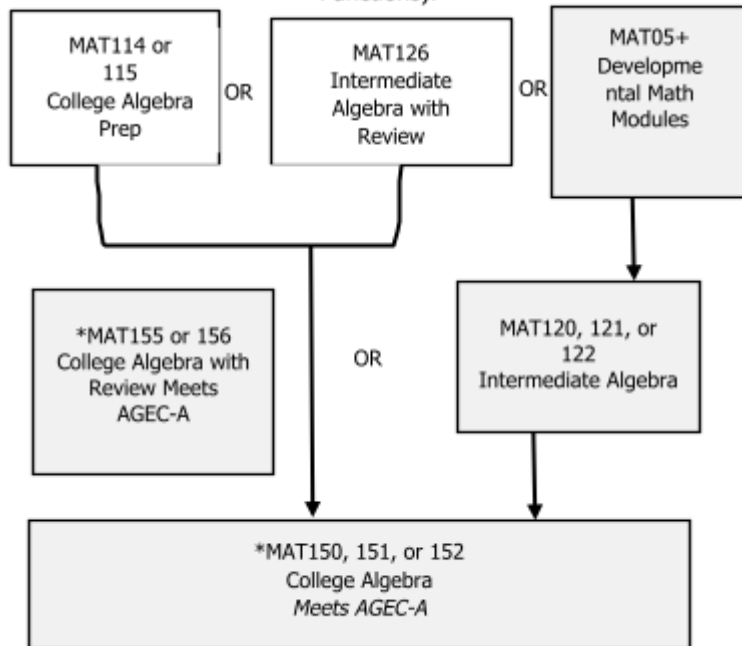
Functions).

MAT114 or 115 College Algebra Prep

OR

MAT126 Intermediate Algebra with Review

OR

MAT05+ Developmental Math Modules

*MAT155 or 156 College Algebra with Review Meets AGEC-A

OR

MAT120, 121, or 122 Intermediate Algebra

*MAT150, 151, or 152 College Algebra *Meets AGEC-A*